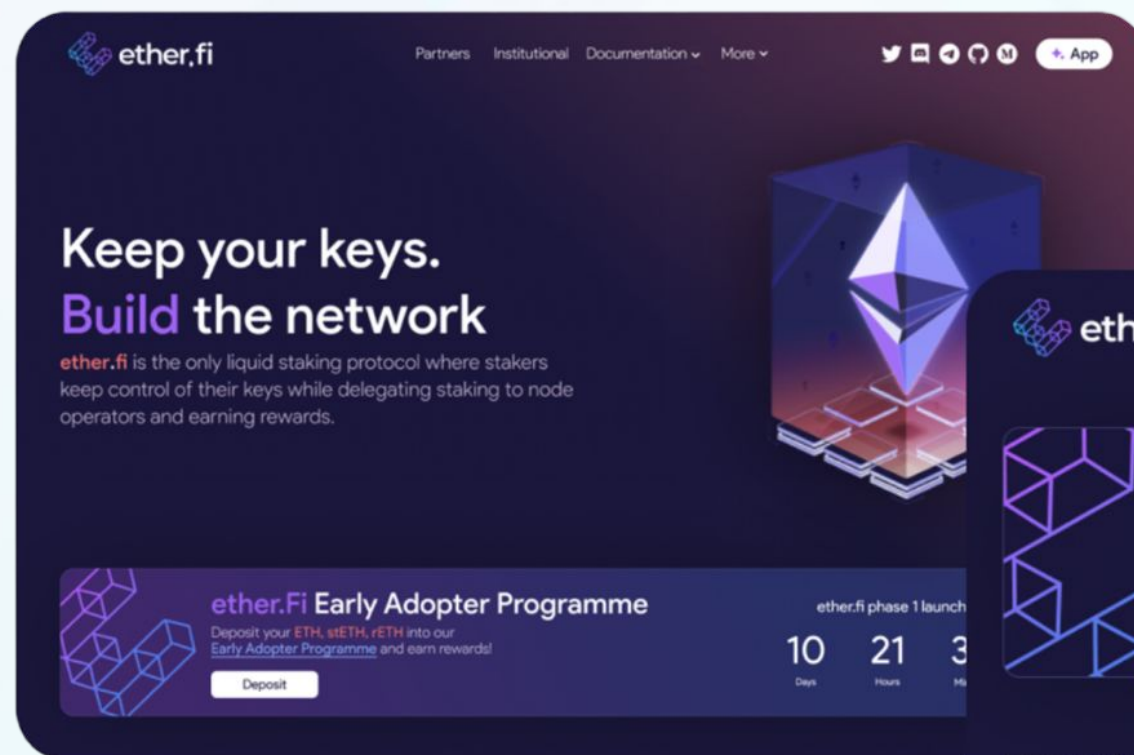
ether.fi

Partners Institutional Documentation More

App

Keep your keys.
Build the network

ether.fi is the only liquid staking protocol where stakers keep control of their keys while delegating staking to node operators and earning rewards.

ether.Fi Early Adopter Programme

Deposit your ETH, stETH, rETH into our Early Adopter Programme and earn rewards!

Deposit

ether.fi phase 1 launch

10 Days
21 Hours
3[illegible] Mi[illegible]

eth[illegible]